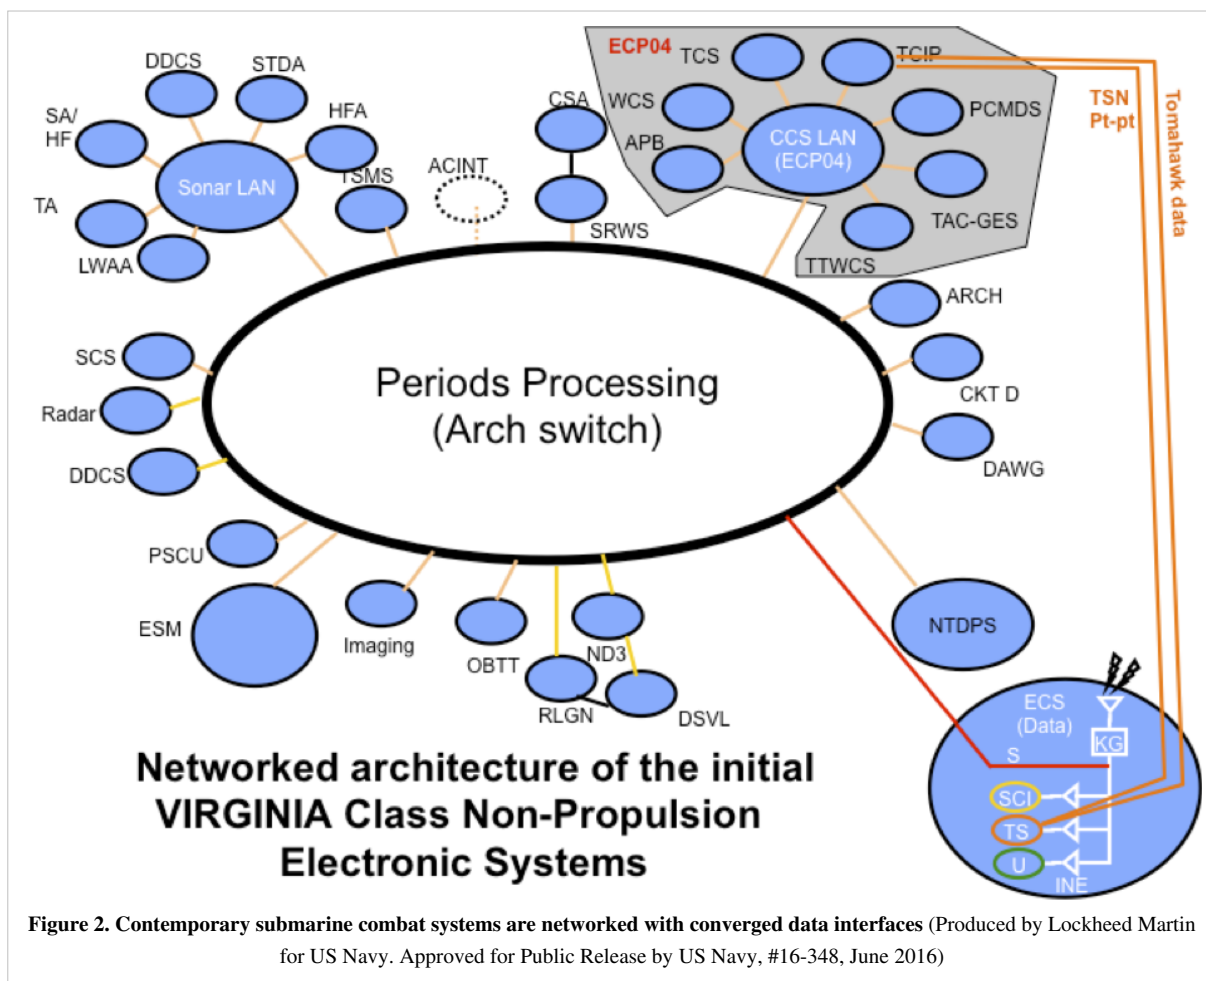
DDCS
STDA
SA/
HF
HFA
Sonar LAN
TSMS
TA
LWAA
ACINT
CSA
SRWS
ECP04
TCS
TCIP
WCS
APB
CCS LAN
(ECP04)
PCMDS
TAC-GES
TTWCS
TSN
Pt-pt
Tomahawk data
ARCH
SCS
Radar
DDCS
Periods Processing
(Arch switch)
CKT D
DAWG
PSCU
ESM
Imaging
OBTT
ND3
RLGN
DSVL
NTDPS
ECS
(Data)
KG
S
SCI
TS
U
INE

Networked architecture of the initial VIRGINIA Class Non-Propulsion Electronic Systems

Figure 2. Contemporary submarine combat systems are networked with converged data interfaces (Produced by Lockheed Martin for US Navy. Approved for Public Release by US Navy, #16-348, June 2016)